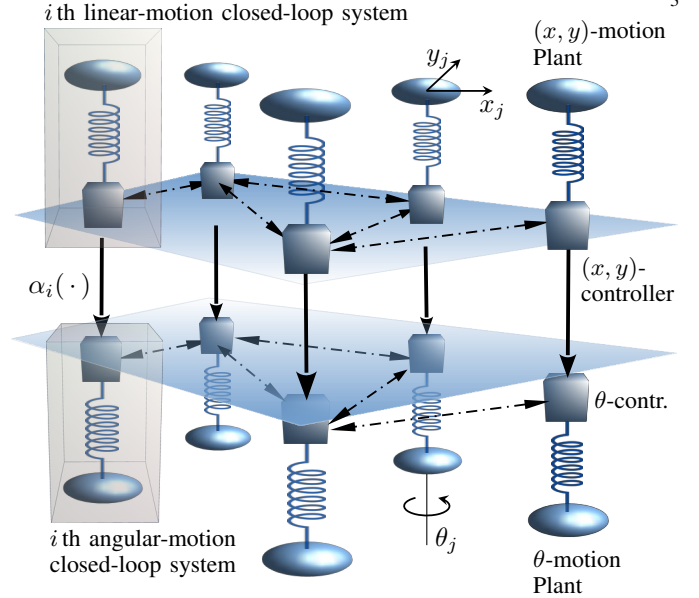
$i$ th linear-motion closed-loop system

$(x, y)$-motion Plant

$y_j$

$x_j$

$\alpha_i(\cdot)$

$(x, y)$-controller

$\theta$-contr.

$i$ th angular-motion closed-loop system

$\theta_j$

$\theta$-motion Plant